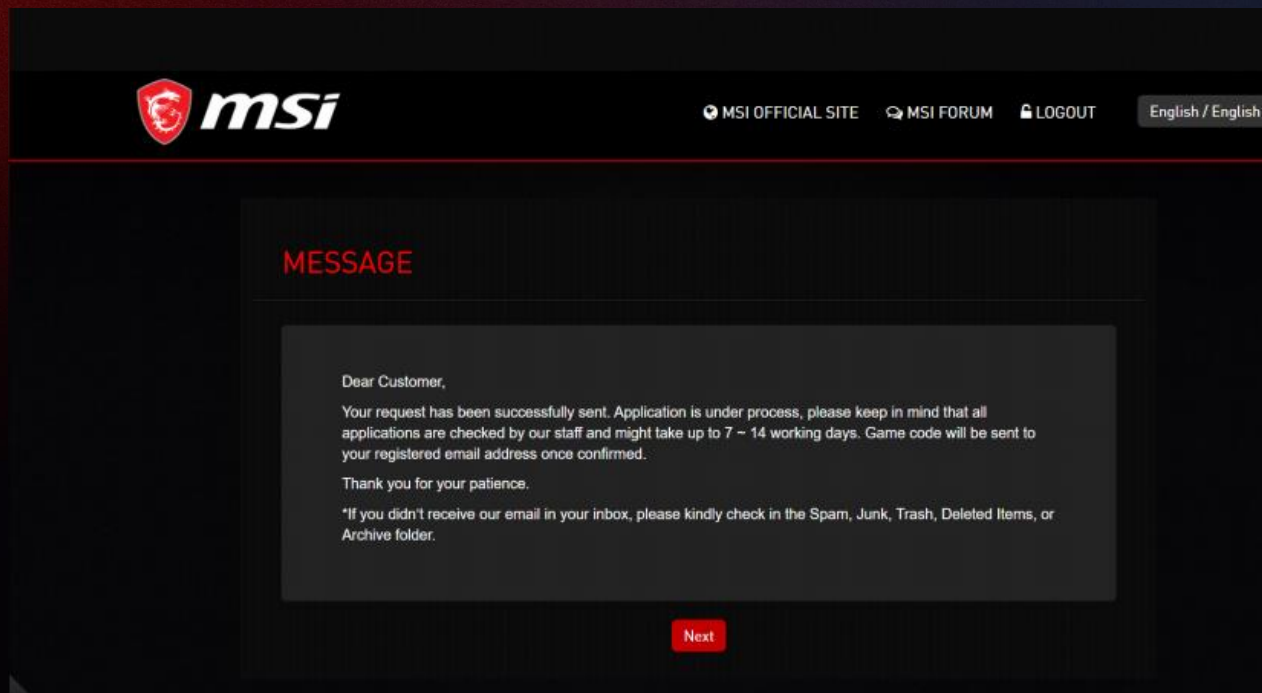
msi

MSI OFFICIAL SITE MSI FORUM LOGOUT English / English

MESSAGE

Dear Customer,

Your request has been successfully sent. Application is under process, please keep in mind that all applications are checked by our staff and might take up to 7 ~ 14 working days. Game code will be sent to your registered email address once confirmed.

Thank you for your patience.

*If you didn't receive our email in your inbox, please kindly check in the Spam, Junk, Trash, Deleted Items, or Archive folder.

Next